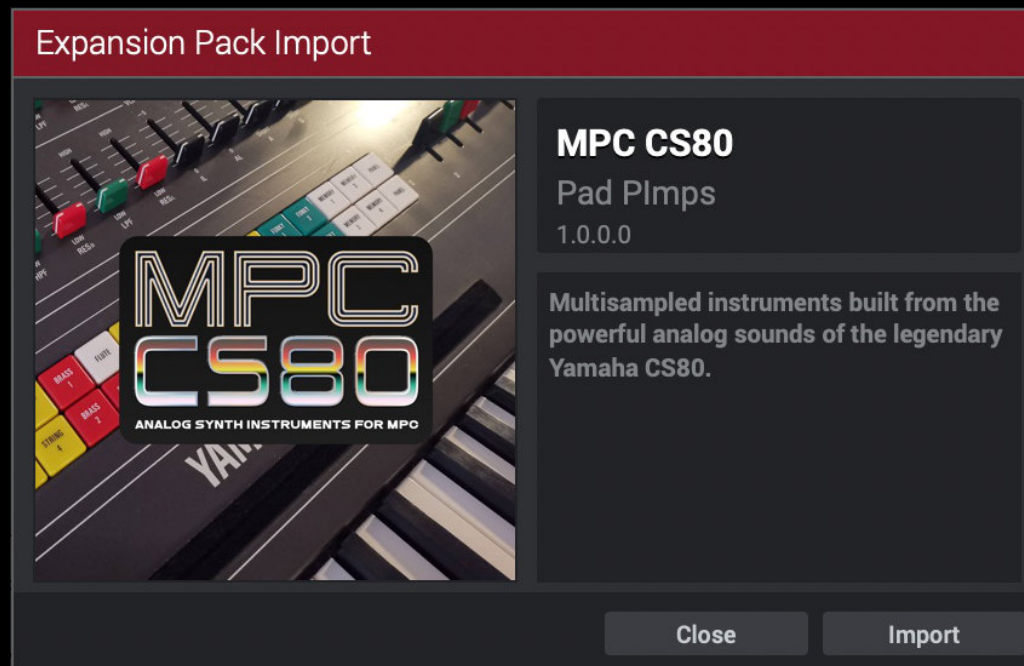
Expansion Pack Import

MPC
CS80
ANALOG SYNTH INSTRUMENTS FOR MPC

MPC CS80
Pad PImps
1.0.0.0

Multisampled instruments built from the powerful analog sounds of the legendary Yamaha CS80.

Close
Import